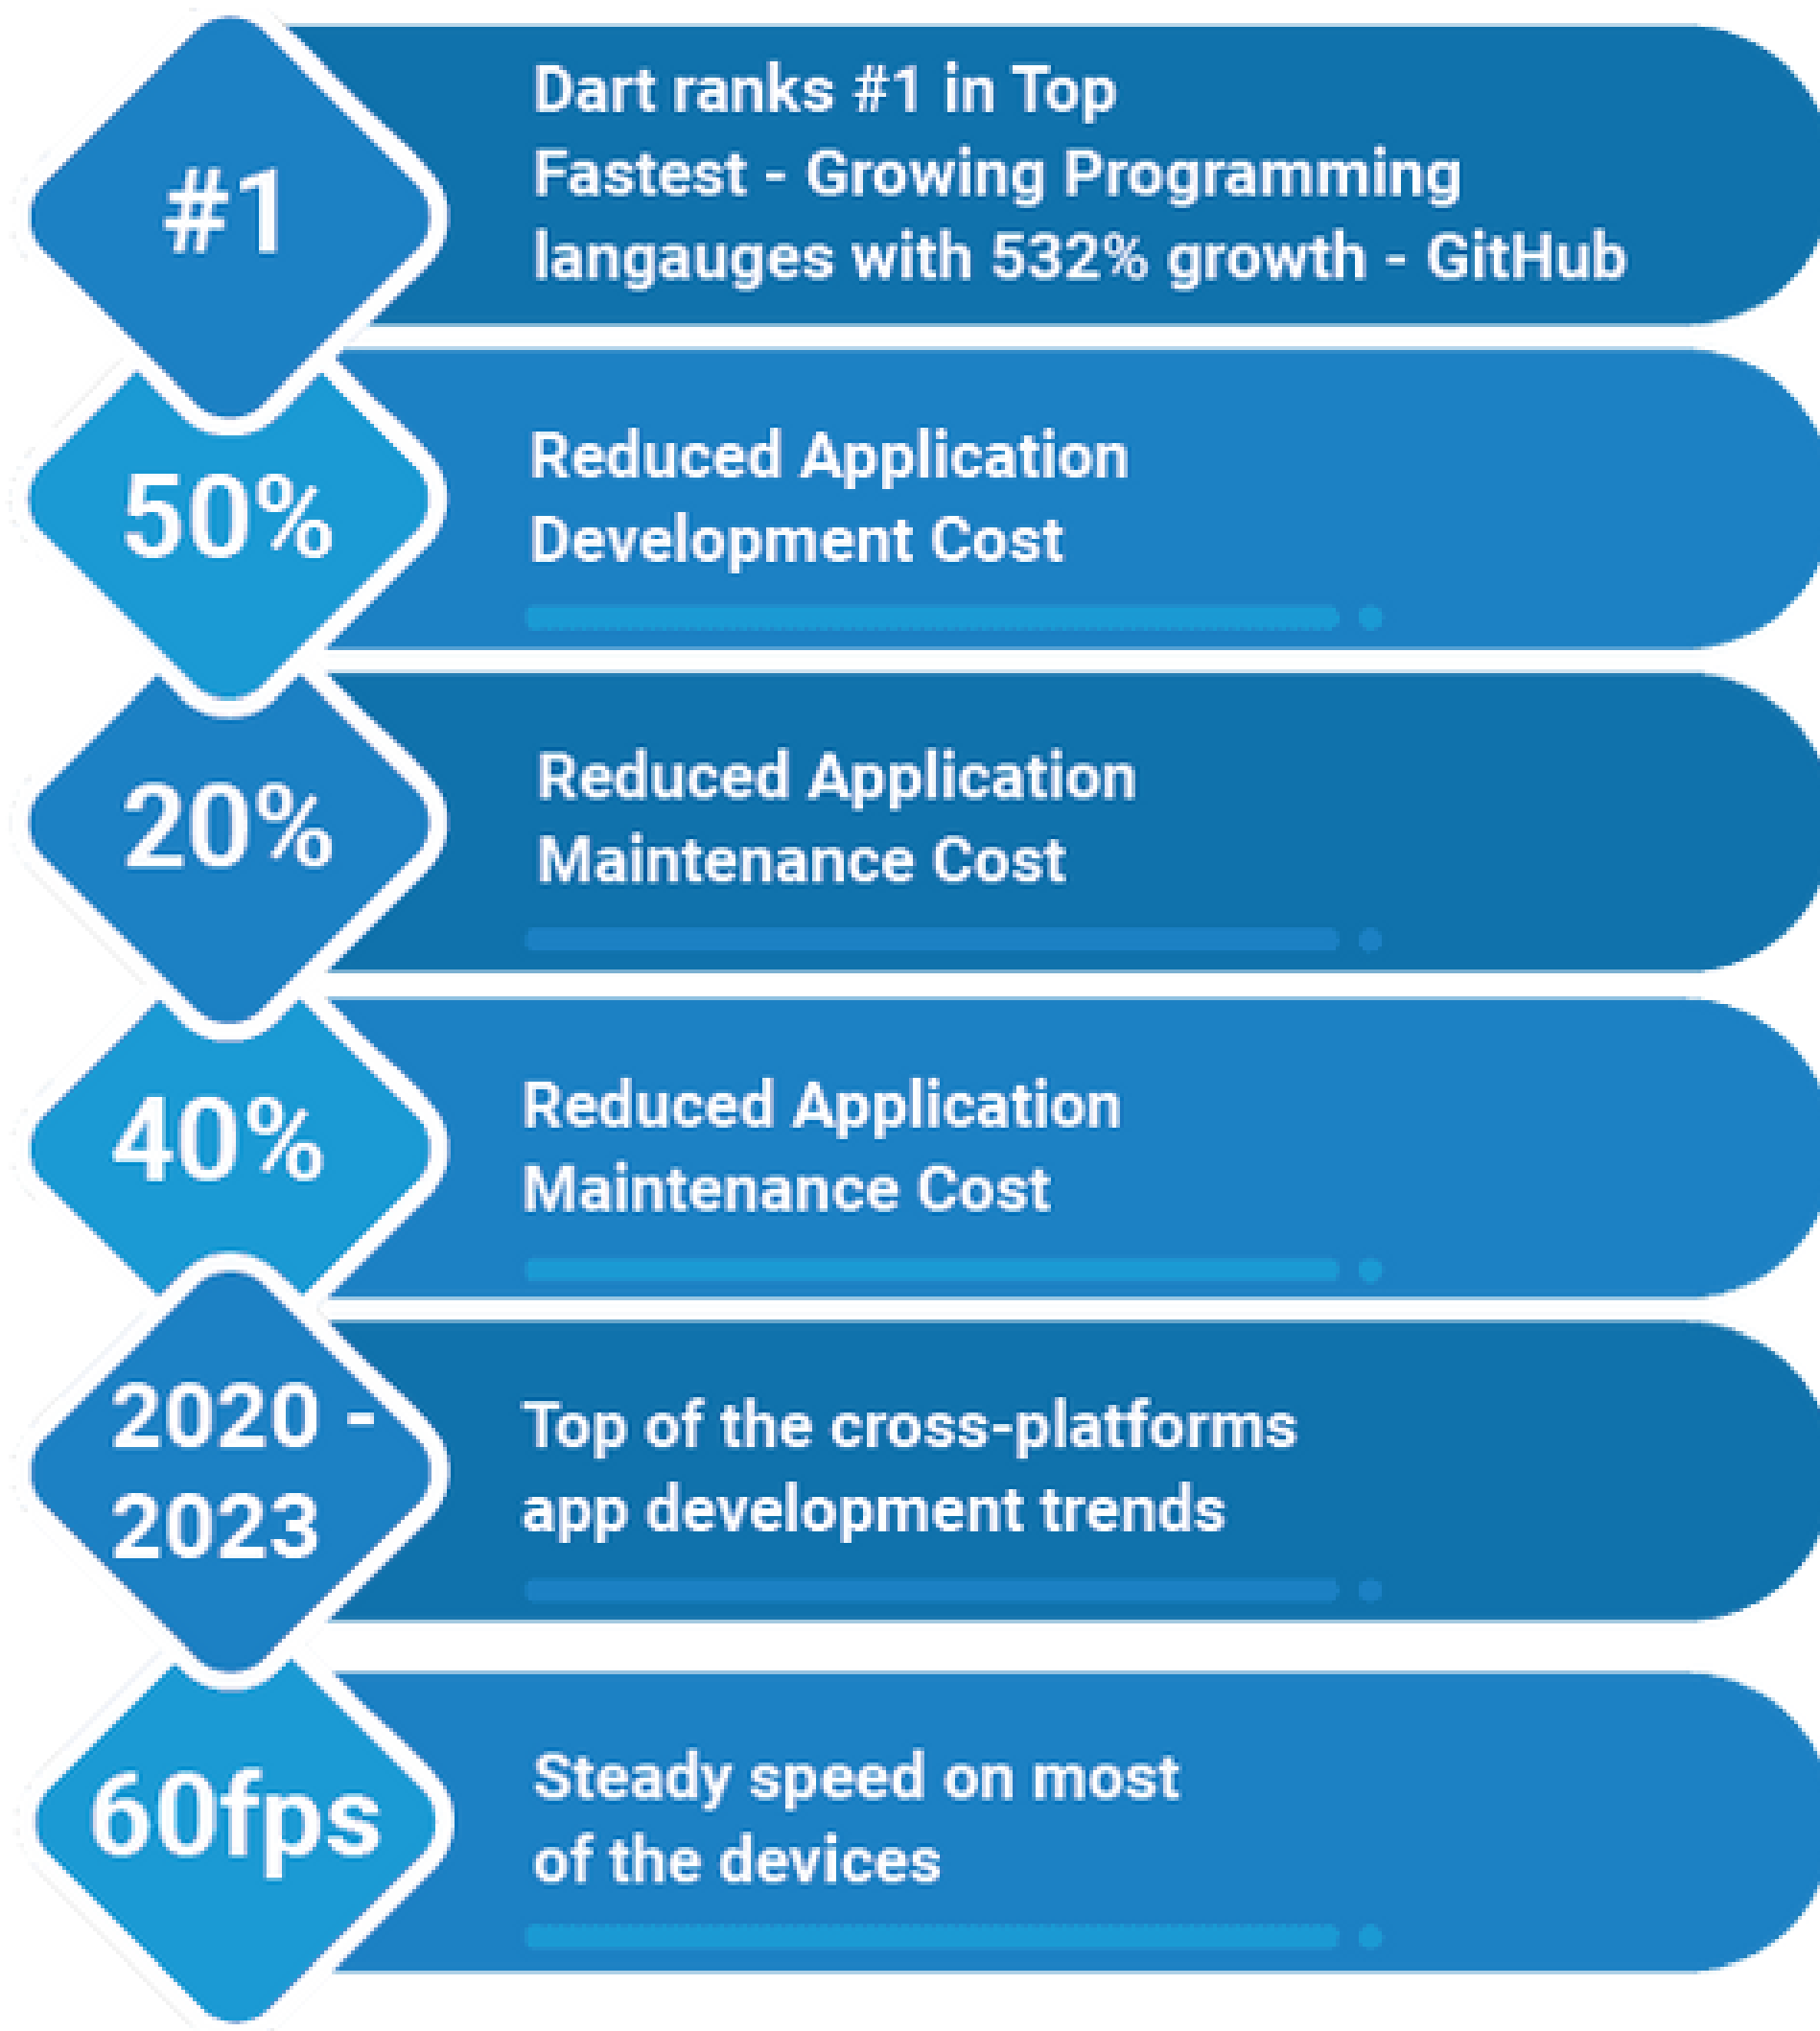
#1

Dart ranks #1 in Top Fastest - Growing Programming langauges with 532% growth - GitHub

50%

Reduced Application Development Cost

20%

Reduced Application Maintenance Cost

40%

Reduced Application Maintenance Cost

2020 - 2023

Top of the cross-platforms app development trends

60fps

Steady speed on most of the devices